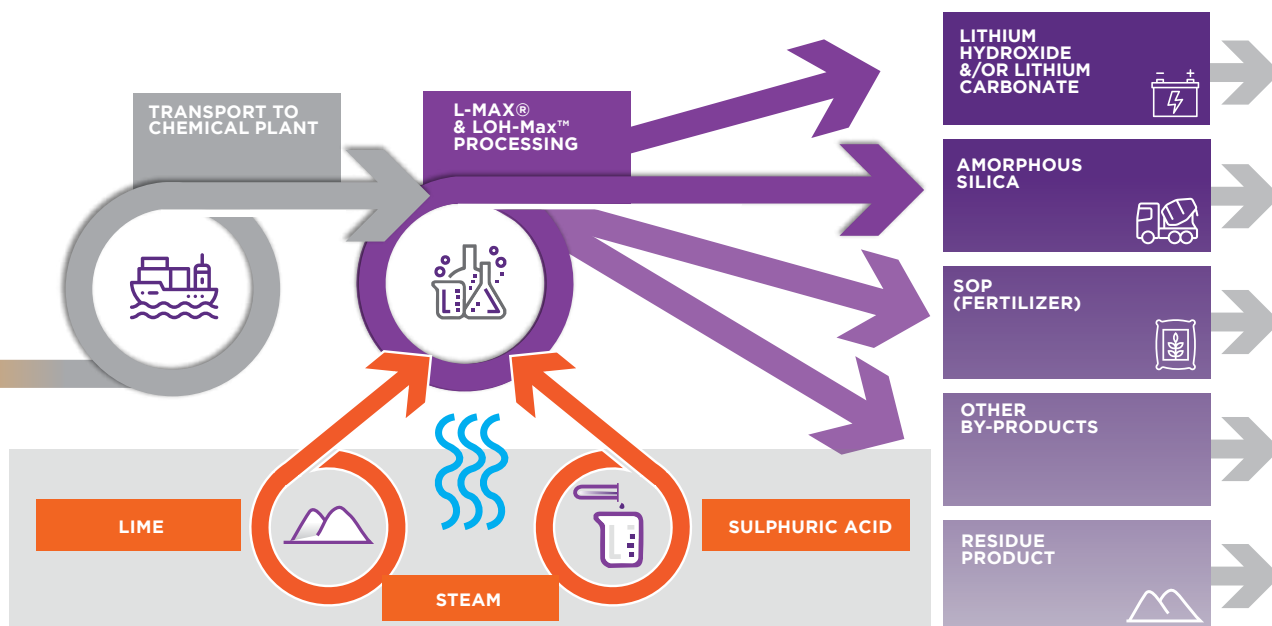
TRANSPORT TO CHEMICAL PLANT

L-MAX® & LOH-Max™ PROCESSING

LITHIUM HYDROXIDE &/OR LITHIUM CARBONATE

AMORPHOUS SILICA

SOP (FERTILIZER)

OTHER BY-PRODUCTS

RESIDUE PRODUCT

LIME

SULPHURIC ACID

STEAM